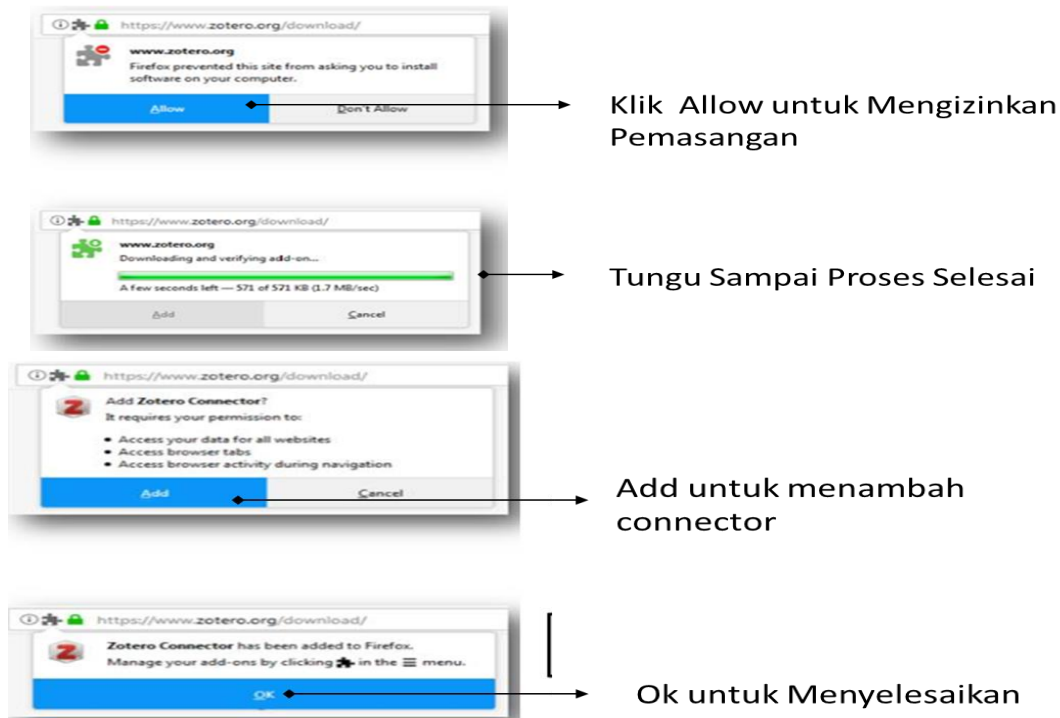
https://www.zotero.org/download/

www.zotero.org
Firefox prevented this site from asking you to install software on your computer.

Allow
Don't Allow

Klik Allow untuk Mengizinkan Pemasangan

https://www.zotero.org/download/

www.zotero.org
Downloading and verifying add-on...
A few seconds left — 571 of 571 KB (1.7 MB/sec)

Add
Cancel

Tungu Sampai Proses Selesai

https://www.zotero.org/download/

Add Zotero Connector?
It requires your permission to:
• Access your data for all websites
• Access browser tabs
• Access browser activity during navigation

Add
Cancel

Add untuk menambah connector

https://www.zotero.org/download/

Zotero Connector has been added to Firefox.
Manage your add-ons by clicking in the ≡ menu.

OK

Ok untuk Menyelesaikan